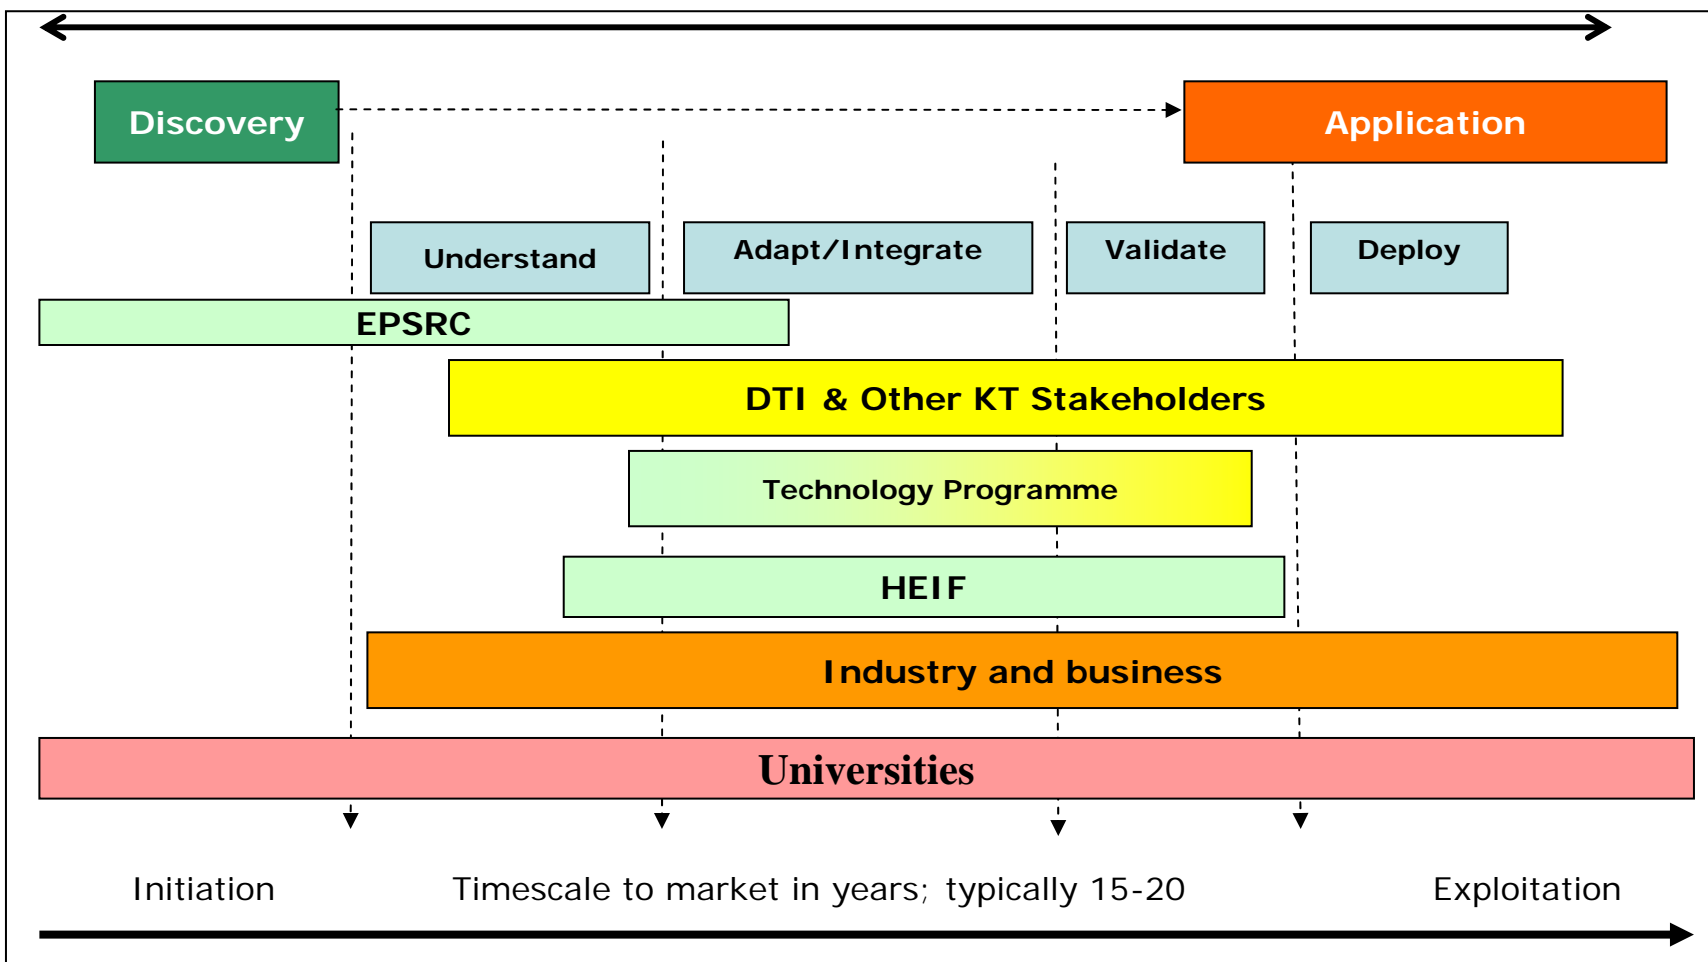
Discovery

Application

Understand

Adapt/Integrate

Validate

Deploy

EPSRC

DTI & Other KT Stakeholders

Technology Programme

HEIF

Industry and business

Universities

Initiation

Timescale to market in years; typically 15-20

Exploitation